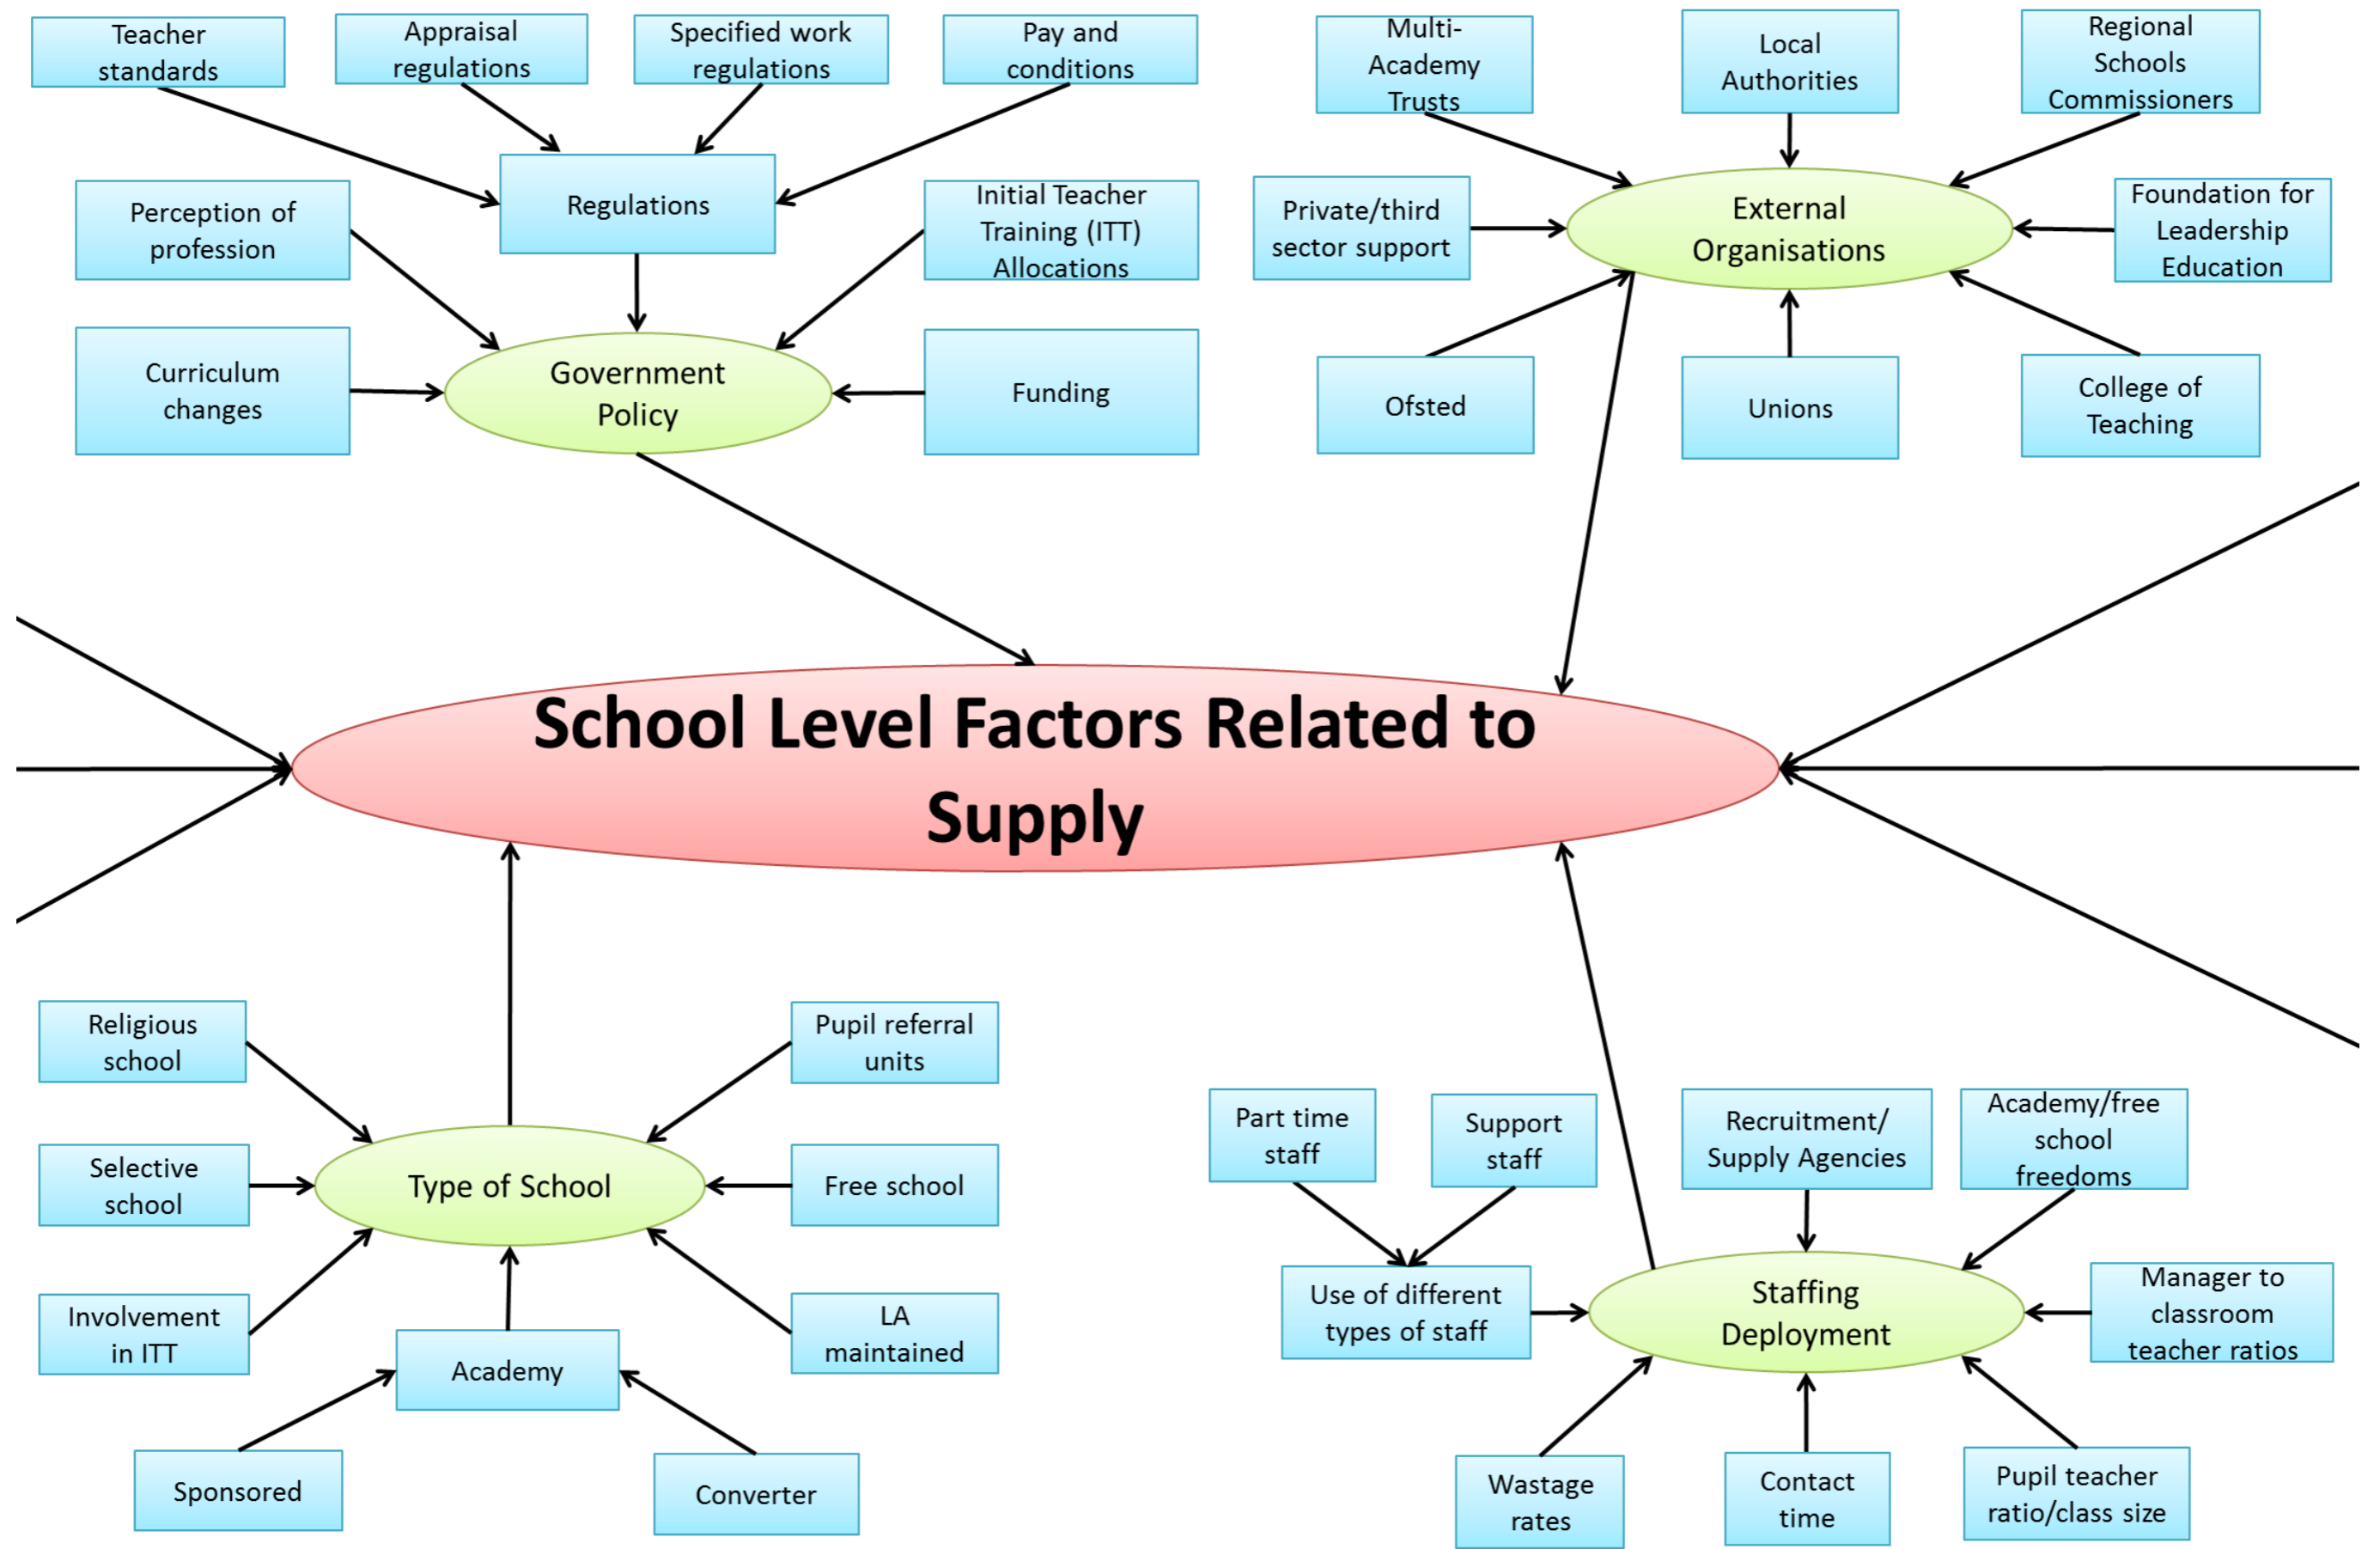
Teacher standards

Appraisal regulations

Specified work regulations

Pay and conditions

Regulations

Perception of profession

Initial Teacher Training (ITT) Allocations

Curriculum changes

Government Policy

Funding

Multi-Academy Trusts

Local Authorities

Regional Schools Commissioners

Private/third sector support

External Organisations

Foundation for Leadership Education

Ofsted

Unions

College of Teaching

School Level Factors Related to Supply

Religious school

Pupil referral units

Selective school

Type of School

Free school

Involvement in ITT

LA maintained

Academy

Sponsored

Converter

Part time staff

Support staff

Recruitment/ Supply Agencies

Academy/free school freedoms

Use of different types of staff

Staffing Deployment

Manager to classroom teacher ratios

Wastage rates

Contact time

Pupil teacher ratio/class size